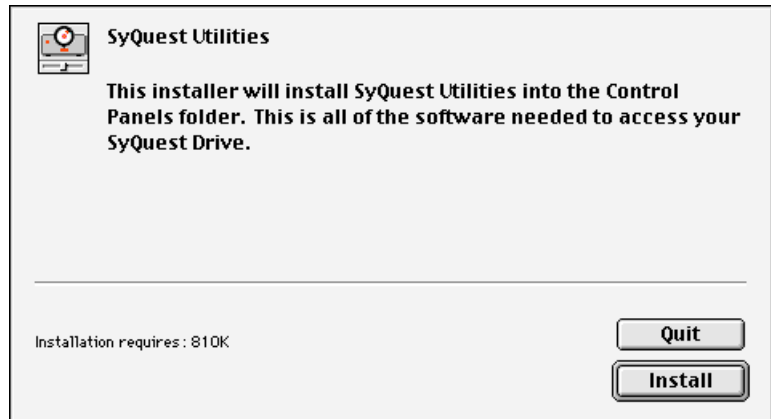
SyQuest Utilities

This installer will install SyQuest Utilities into the Control Panels folder. This is all of the software needed to access your SyQuest Drive.

Installation requires : 810K

Quit

Install